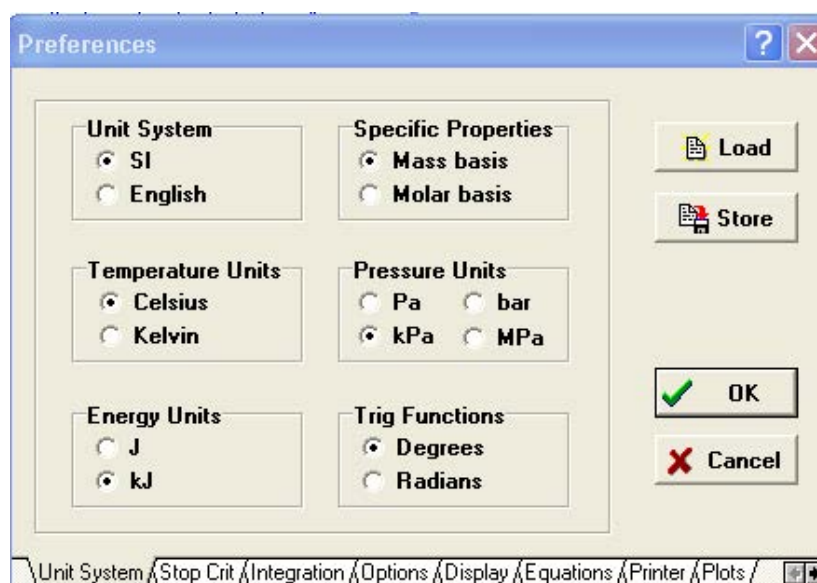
Preferences

Unit System
SI
English

Specific Properties
Mass basis
Molar basis

Load

Store

Temperature Units
Celsius
Kelvin

Pressure Units
Pa
bar
kPa
MPa

OK

Energy Units
J
kJ

Trig Functions
Degrees
Radians

Cancel

Unit System | Stop Crit | Integration | Options | Display | Equations | Printer | Plots